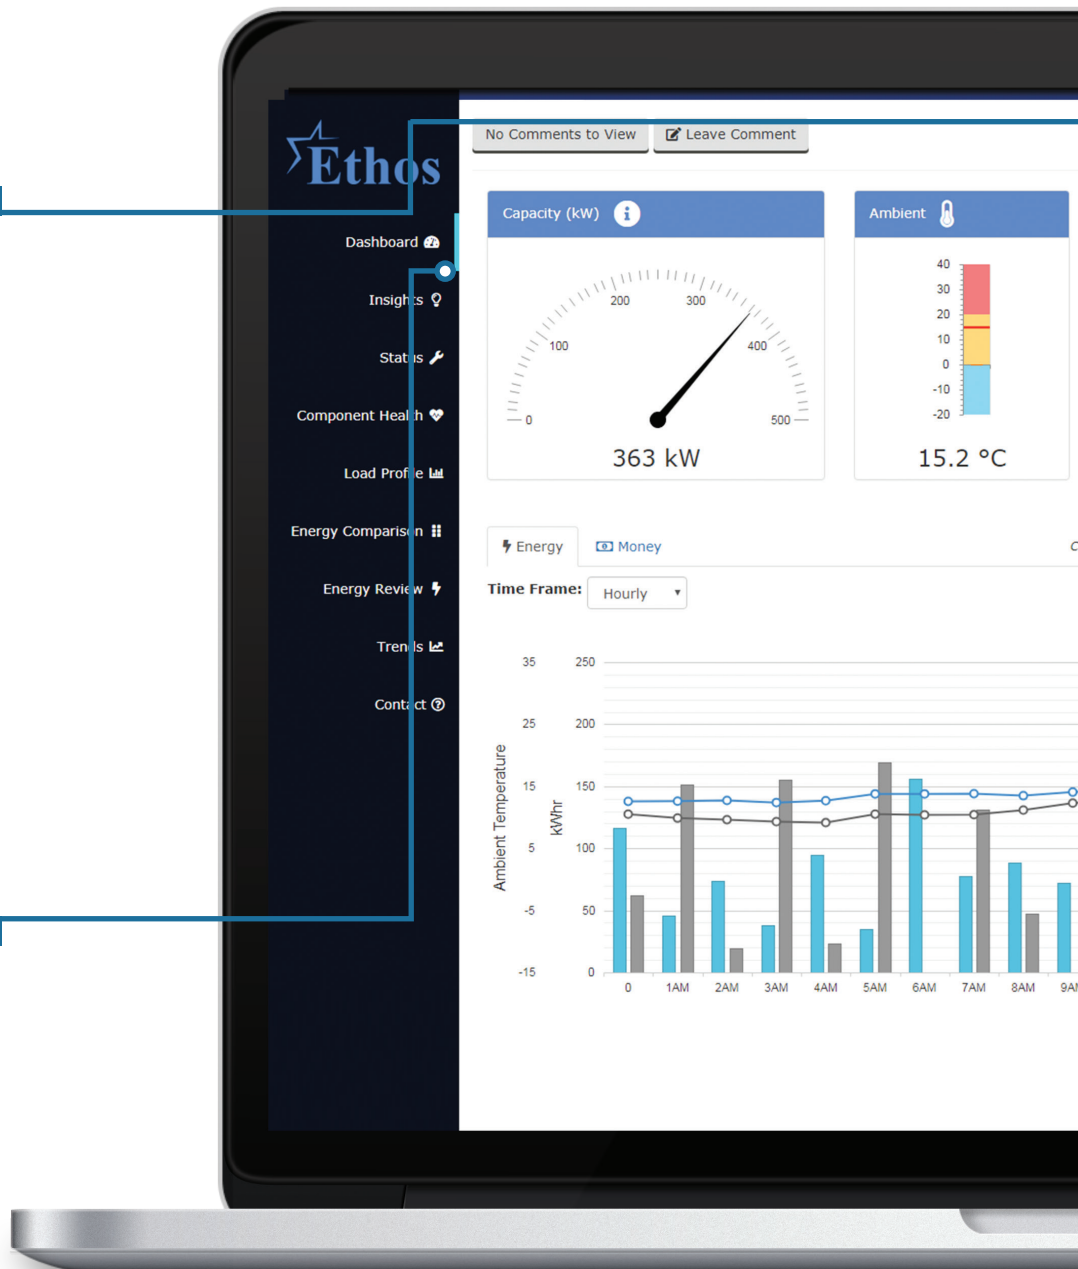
Ethos

Dashboard

Insights

Status

Component Health

Load Profile

Energy Comparison

Energy Review

Trends

Contact

No Comments to View

Leave Comment

Capacity (kW)

0
100
200
300
400
500

363 kW

Ambient

40
30
20
10
0
-10
-20

15.2 °C

Energy

Money

Time Frame: Hourly

Ambient Temperature

kWhr

35
25
15
5
-5
-15

250
200
150
100
50
0

0
1AM
2AM
3AM
4AM
5AM
6AM
7AM
8AM
9A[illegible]